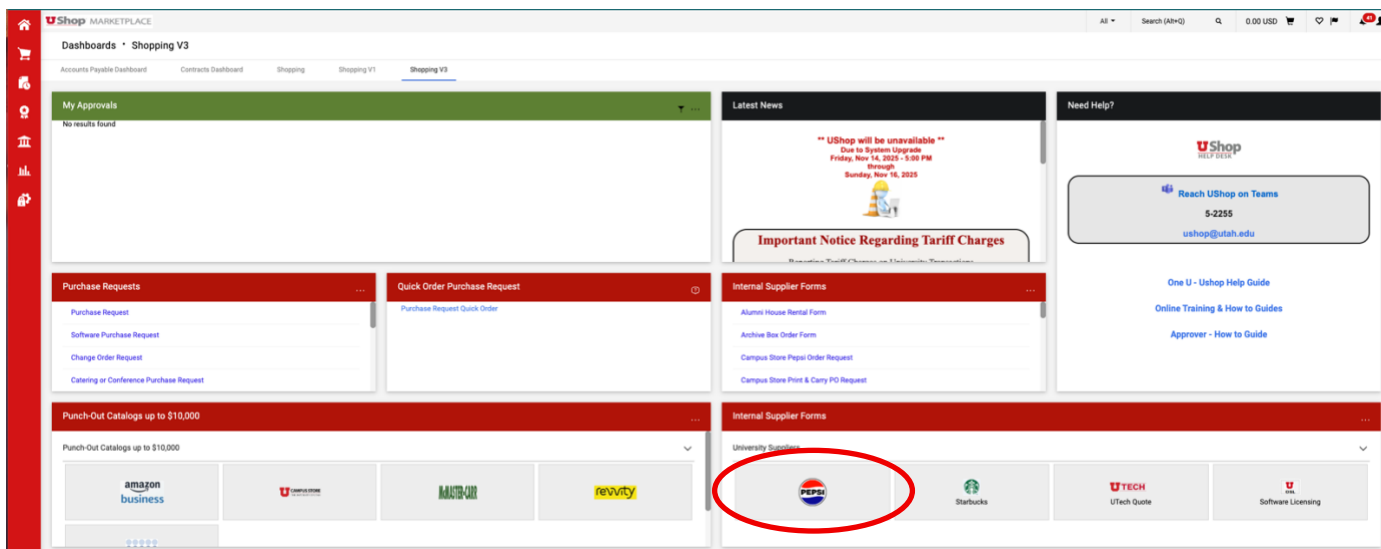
UShop MARKETPLACE

All ▾ Search (Alt+Q) 0.00 USD

Dashboards • Shopping V3

Accounts Payable Dashboard Contracts Dashboard Shopping Shopping V1 Shopping V3

My Approvals

No results found

Latest News

** UShop will be unavailable **
Due to System Upgrade
Friday, Nov 14, 2025 - 5:00 PM
through
Sunday, Nov 16, 2025

Important Notice Regarding Tariff Charges

Need Help?

UShop HELP DESK

Reach UShop on Teams

5-2255

ushop@utah.edu

One U - Ushop Help Guide

Online Training & How to Guides

Approver - How to Guide

Purchase Requests

Purchase Request

Software Purchase Request

Change Order Request

Catering or Conference Purchase Request

Quick Order Purchase Request

Purchase Request Quick Order

Internal Supplier Forms

Alumni House Rental Form

Archive Box Order Form

Campus Store Pepsi Order Request

Campus Store Print & Carry PO Request

Punch-Out Catalogs up to $10,000

Punch-Out Catalogs up to $10,000

amazon business

CAMPUS STORE

McMASTER-CARR

revvity

Internal Supplier Forms

University Suppliers

PEPSI

Starbucks

UTECH

UTech Quote

Software Licensing